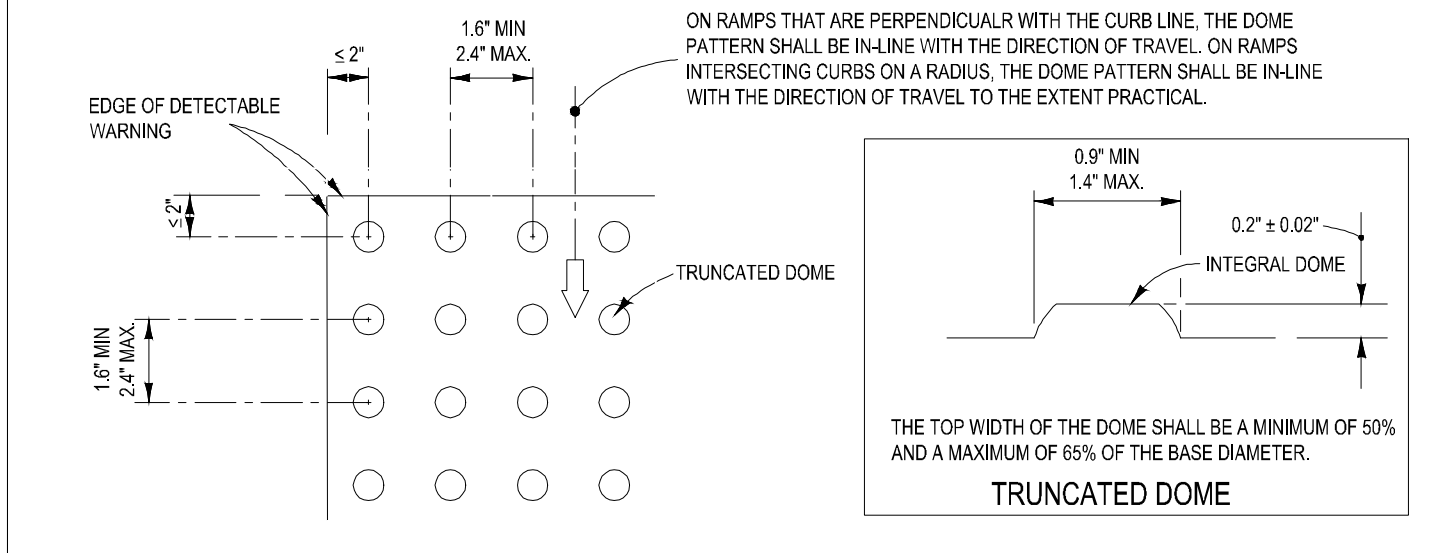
ON RAMPS THAT ARE PERPENDICUALR WITH THE CURB LINE, THE DOME PATTERN SHALL BE IN-LINE WITH THE DIRECTION OF TRAVEL. ON RAMPS INTERSECTING CURBS ON A RADIUS, THE DOME PATTERN SHALL BE IN-LINE WITH THE DIRECTION OF TRAVEL TO THE EXTENT PRACTICAL.

$\leq$ 2"

1.6" MIN
2.4" MAX.

EDGE OF DETECTABLE WARNING

$\leq$ 2"

TRUNCATED DOME

1.6" MIN
2.4" MAX.

0.9" MIN
1.4" MAX.

0.2" ± 0.02"

INTEGRAL DOME

THE TOP WIDTH OF THE DOME SHALL BE A MINIMUM OF 50% AND A MAXIMUM OF 65% OF THE BASE DIAMETER.

TRUNCATED DOME